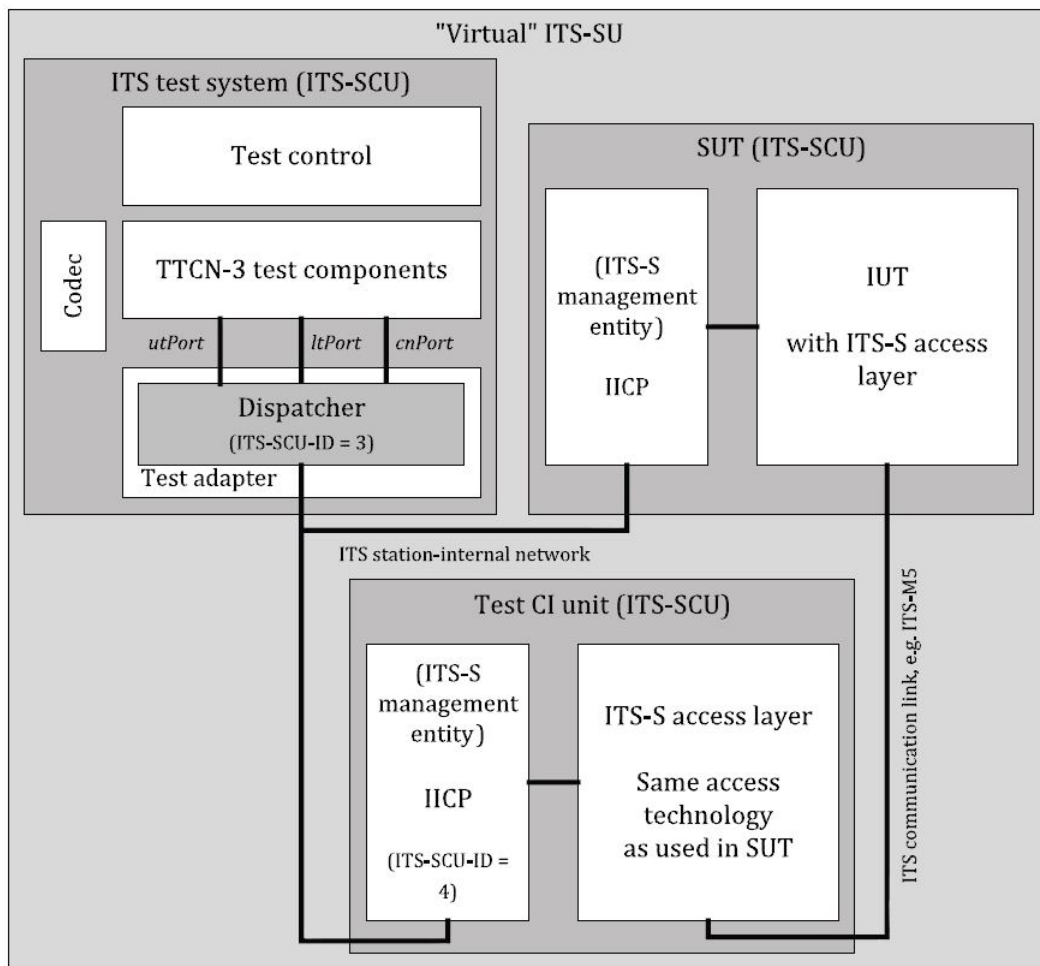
"Virtual" ITS-SU

ITS test system (ITS-SCU)

Test control

Codec

TTCN-3 test components

utPort

ltPort

cnPort

Dispatcher

(ITS-SCU-ID = 3)

Test adapter

SUT (ITS-SCU)

(ITS-S management entity)

IICP

IUT

with ITS-S access layer

ITS station-internal network

ITS communication link, e.g. ITS-M5

Test CI unit (ITS-SCU)

(ITS-S management entity)

IICP

(ITS-SCU-ID = 4)

ITS-S access layer

Same access technology as used in SUT